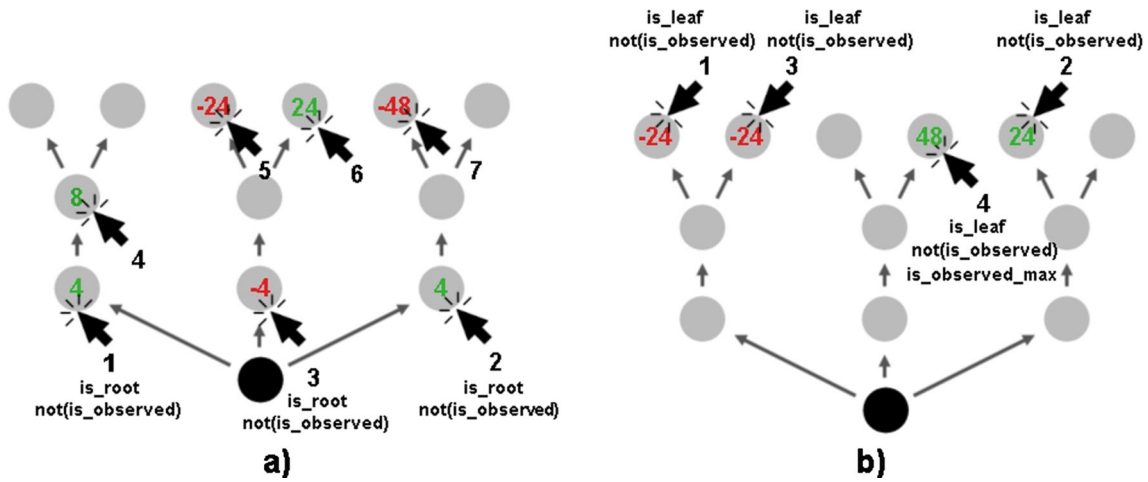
-24
24
-48
5
6
7
8
4
4
-4
4
1
is_root
not(is_observed)
3
is_root
not(is_observed)
2
is_root
not(is_observed)
a)

is_leaf
not(is_observed)
1
is_leaf
not(is_observed)
3
is_leaf
not(is_observed)
2
-24
-24
48
24
4
is_leaf
not(is_observed)
is_observed_max
b)